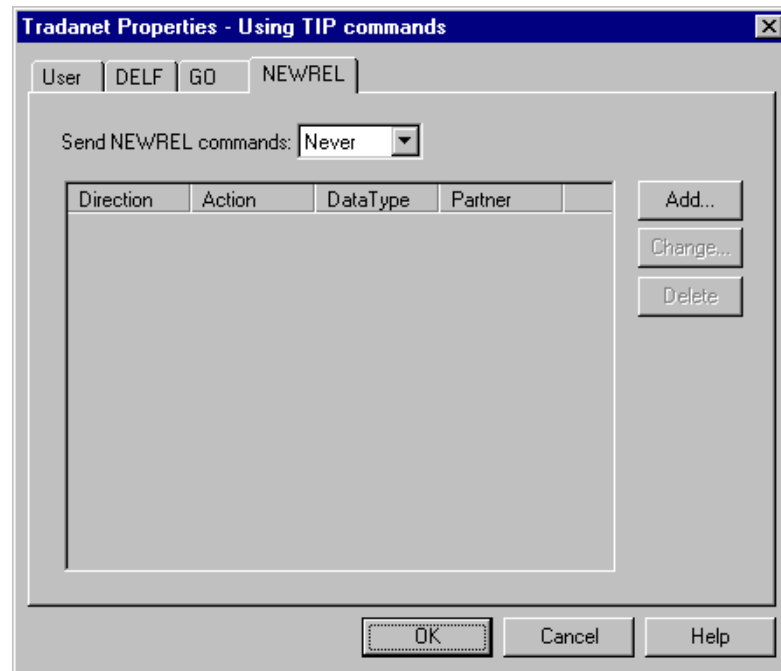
Tradanet Properties - Using TIP commands

User | DELF | GO | NEWREL

Send NEWREL commands: Never

| Direction | Action | DataType | Partner |
|---|---|---|---|

Add...
Change...
Delete

OK
Cancel
Help